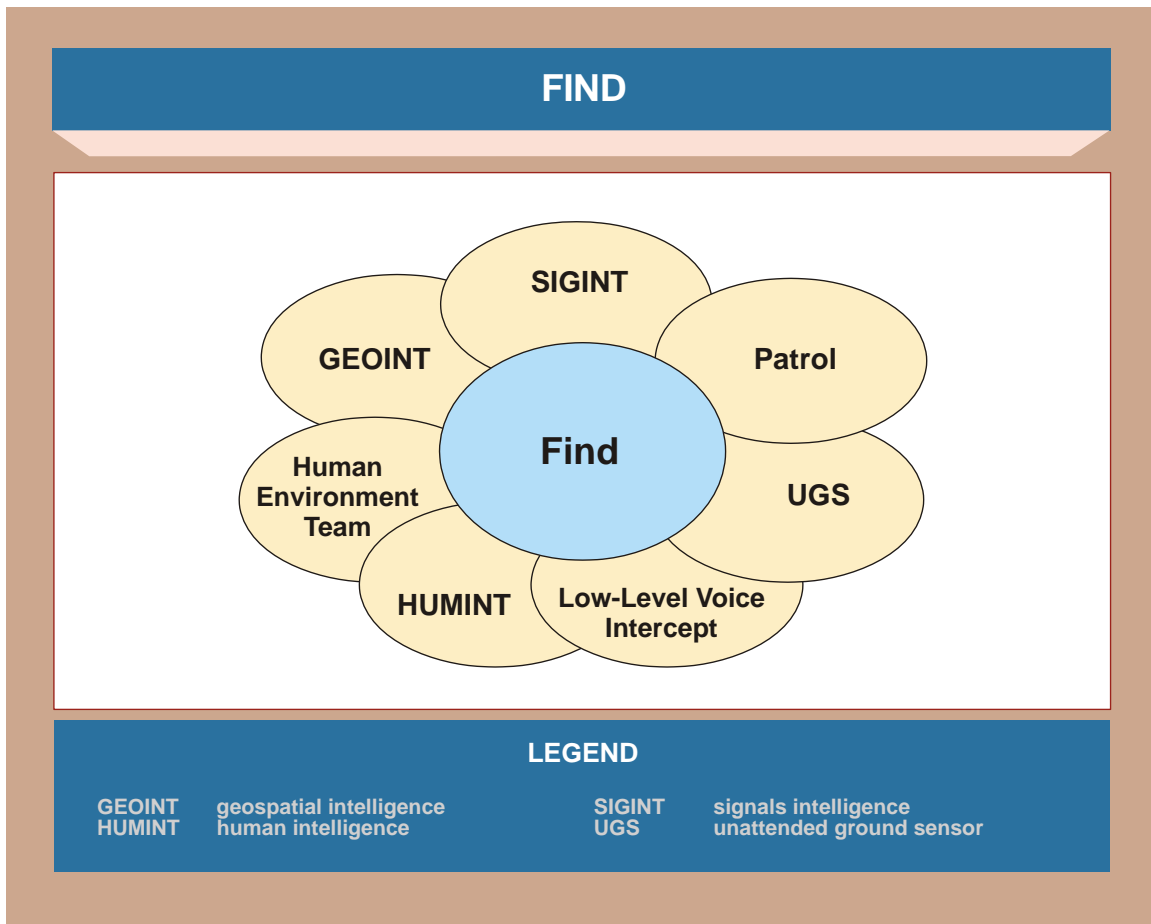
FIND

SIGINT

GEOINT

Patrol

Find

Human Environment Team

UGS

HUMINT

Low-Level Voice Intercept

LEGEND

| | | | |
|---|---|---|---|
| GEOINT | geospatial intelligence | SIGINT | signals intelligence |
| HUMINT | human intelligence | UGS | unattended ground sensor |